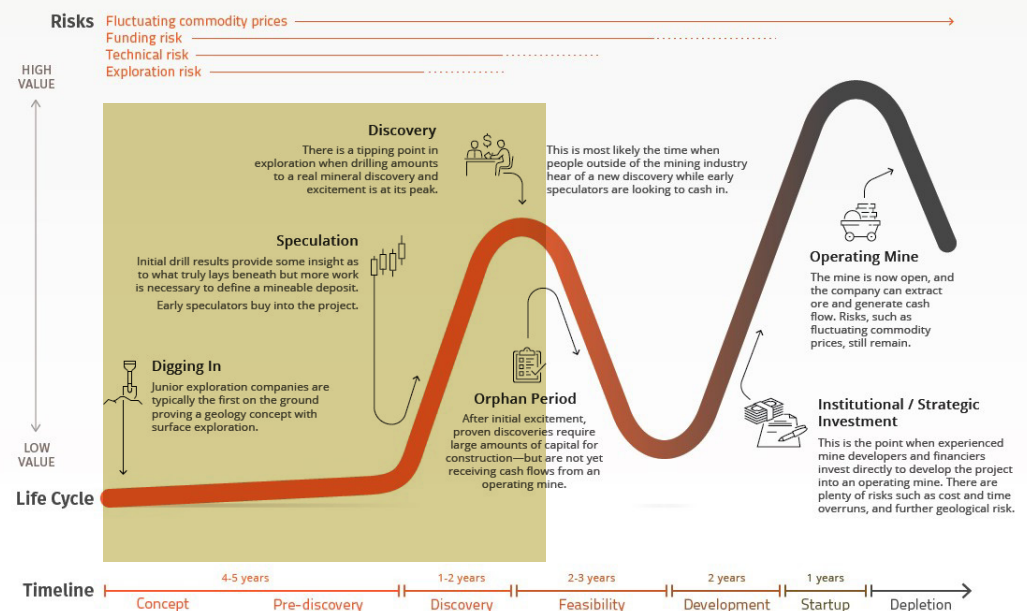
Risks
Fluctuating commodity prices
Funding risk
Technical risk
Exploration risk

HIGH VALUE

LOW VALUE

Discovery
There is a tipping point in exploration when drilling amounts to a real mineral discovery and excitement is at its peak.

This is most likely the time when people outside of the mining industry hear of a new discovery while early speculators are looking to cash in.

Speculation
Initial drill results provide some insight as to what truly lays beneath but more work is necessary to define a mineable deposit.
Early speculators buy into the project.

Operating Mine
The mine is now open, and the company can extract ore and generate cash flow. Risks, such as fluctuating commodity prices, still remain.

Digging In
Junior exploration companies are typically the first on the ground proving a geology concept with surface exploration.

Orphan Period
After initial excitement, proven discoveries require large amounts of capital for construction—but are not yet receiving cash flows from an operating mine.

Institutional / Strategic Investment
This is the point when experienced mine developers and financiers invest directly to develop the project into an operating mine. There are plenty of risks such as cost and time overruns, and further geological risk.

Life Cycle

Timeline
4-5 years
1-2 years
2-3 years
2 years
1 years
Concept
Pre-discovery
Discovery
Feasibility
Development
Startup
Depletion